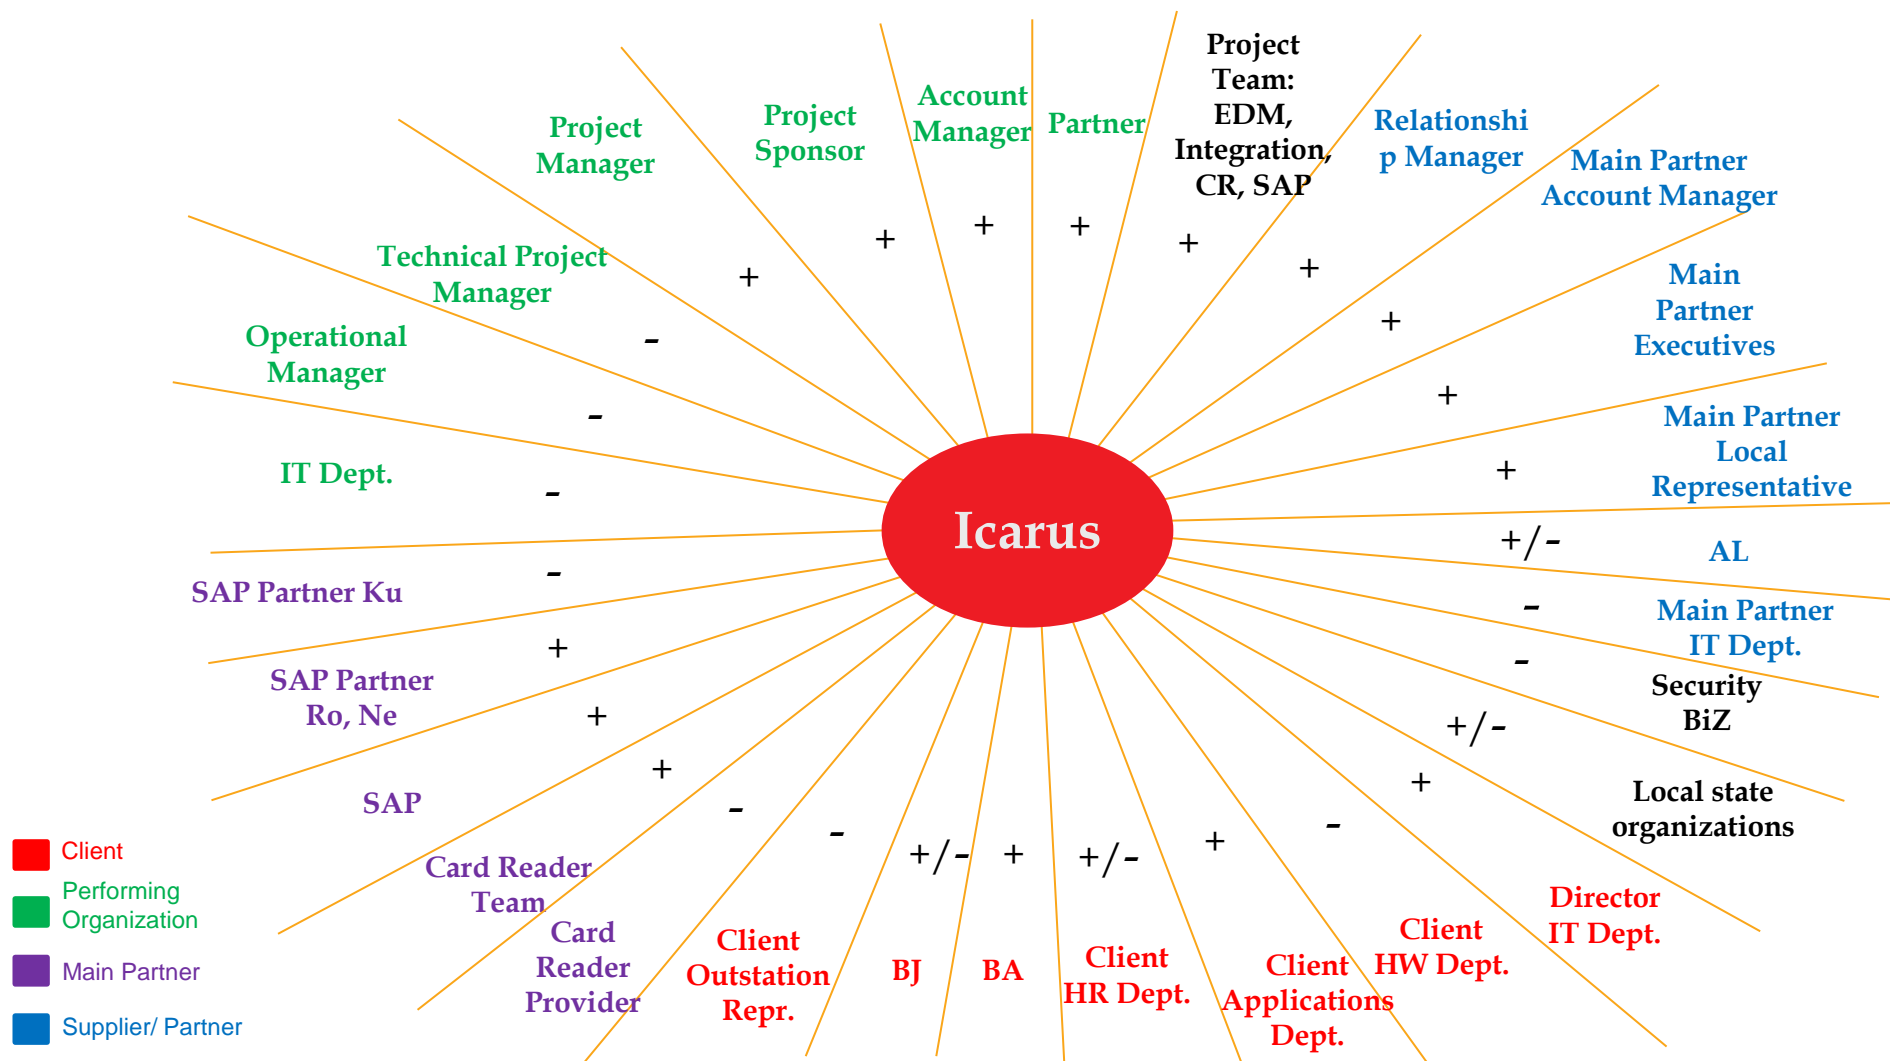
Icarus

Project Manager
Project Sponsor
Account Manager
Partner
Project Team: EDM, Integration, CR, SAP
Relationship Manager
Main Partner Account Manager
Main Partner Executives
Main Partner Local Representative
AL
Main Partner IT Dept.
Security BiZ
Local state organizations
Director IT Dept.
Client HW Dept.
Client Applications Dept.
Client HR Dept.
BA
BJ
Client Outstation Repr.
Card Reader Provider
Card Reader Team
SAP
SAP Partner Ro, Ne
SAP Partner Ku
IT Dept.
Operational Manager
Technical Project Manager

+ + + + + + + + + +/- - - +/- + - + +/- + +/- - - + + + - - - - +

Client
Performing Organization
Main Partner
Supplier/ Partner